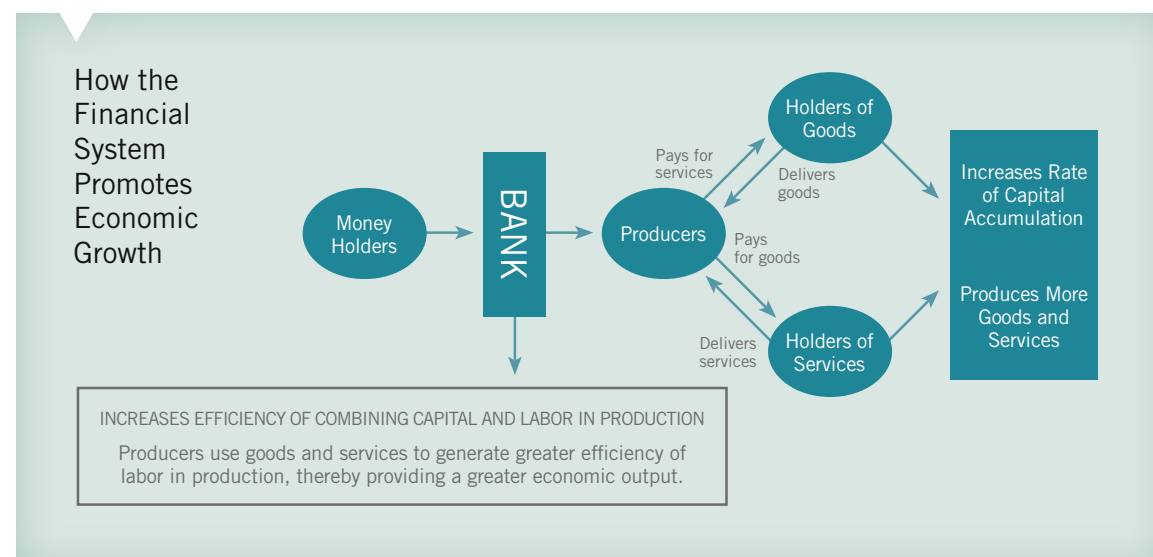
How the Financial System Promotes Economic Growth

Money Holders

BANK

Producers

Pays for services

Holders of Goods

Delivers goods

Pays for goods

Delivers services

Holders of Services

Increases Rate of Capital Accumulation

Produces More Goods and Services

INCREASES EFFICIENCY OF COMBINING CAPITAL AND LABOR IN PRODUCTION

Producers use goods and services to generate greater efficiency of labor in production, thereby providing a greater economic output.